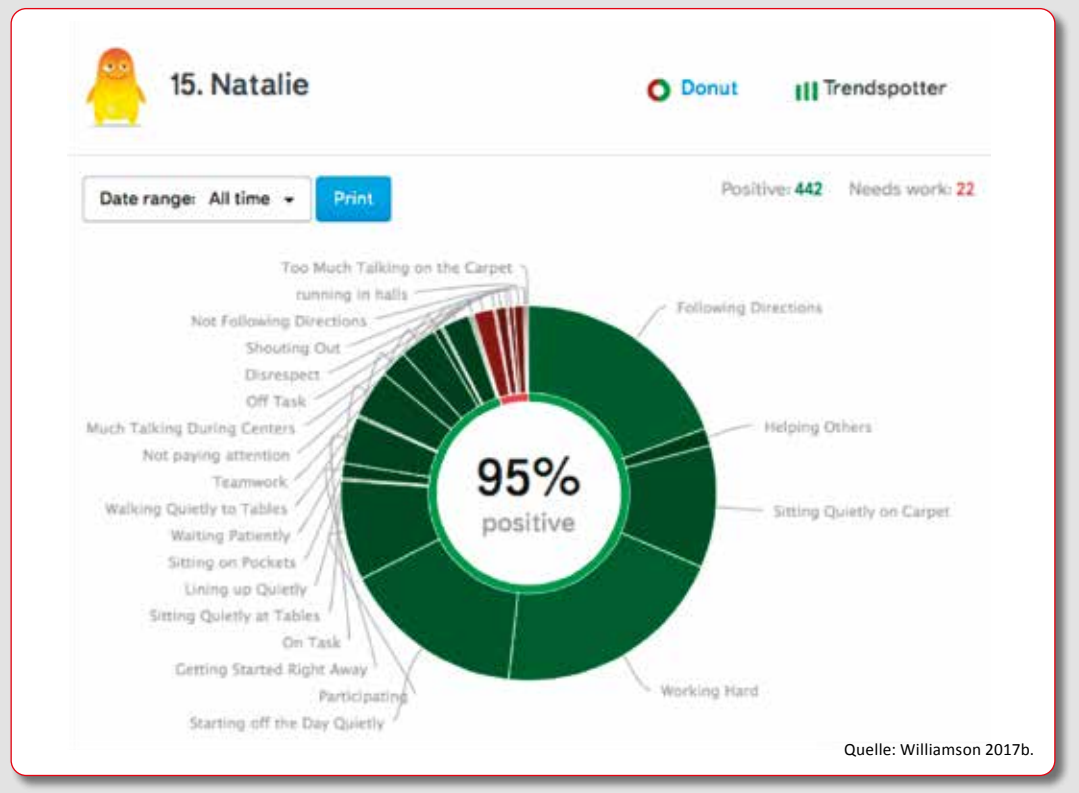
15. Natalie

Donut

Trendspotter

Date range: All time

Print

Positive: 442 Needs work: 22

Too Much Talking on the Carpet
running in halls
Not Following Directions
Shouting Out
Disrespect
Off Task
Much Talking During Centers
Not paying attention
Teamwork
Walking Quietly to Tables
Waiting Patiently
Sitting on Pockets
Lining up Quietly
Sitting Quietly at Tables
On Task
Getting Started Right Away
Participating
Starting off the Day Quietly

Following Directions
Helping Others
Sitting Quietly on Carpet
Working Hard

95%
positive

Quelle: Williamson 2017b.